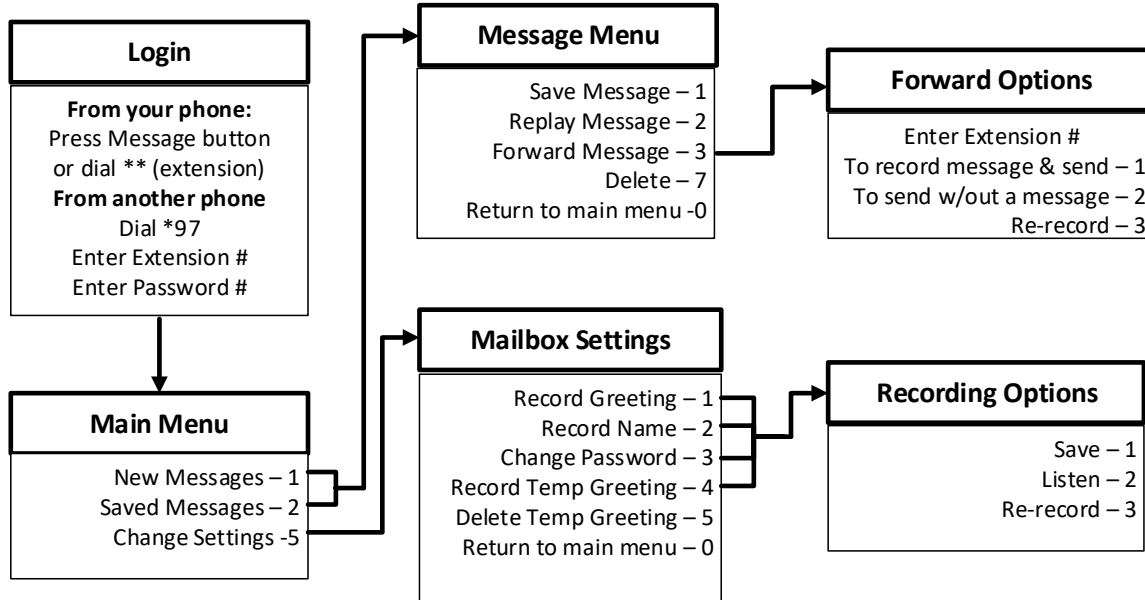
**Login**

**From your phone:**
Press Message button
or dial ** (extension)
**From another phone**
Dial *97
Enter Extension #
Enter Password #

**Main Menu**

New Messages – 1
Saved Messages – 2
Change Settings -5

**Message Menu**

Save Message – 1
Replay Message – 2
Forward Message – 3
Delete – 7
Return to main menu -0

**Mailbox Settings**

Record Greeting – 1
Record Name – 2
Change Password – 3
Record Temp Greeting – 4
Delete Temp Greeting – 5
Return to main menu – 0

**Forward Options**

Enter Extension #
To record message & send – 1
To send w/out a message – 2
Re-record – 3

**Recording Options**

Save – 1
Listen – 2
Re-record – 3